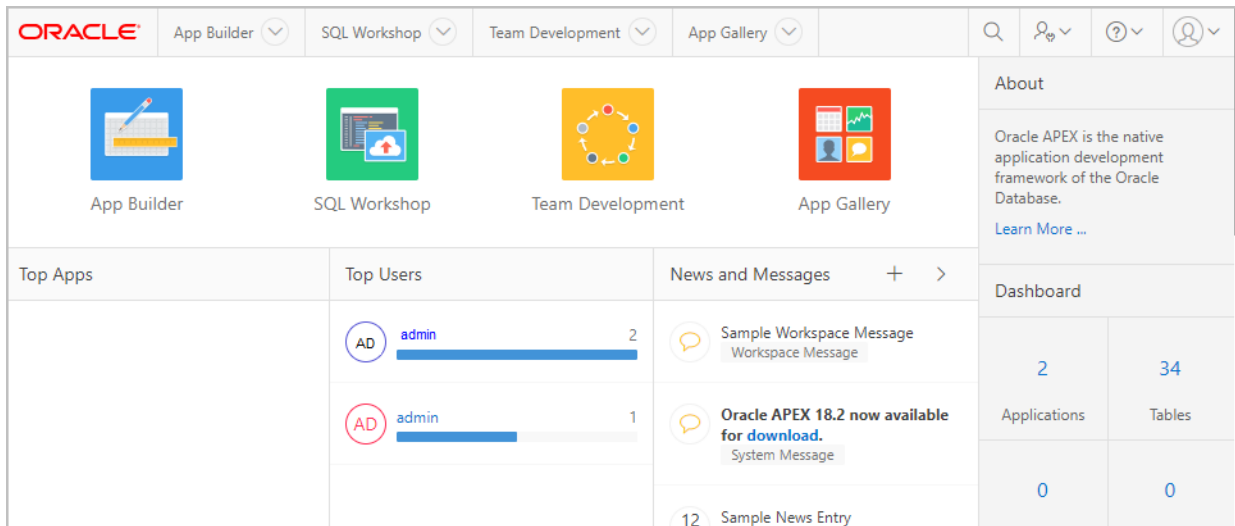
ORACLE App Builder SQL Workshop Team Development App Gallery

App Builder SQL Workshop Team Development App Gallery

About

Oracle APEX is the native application development framework of the Oracle Database.

Learn More ...

Top Apps

Top Users

AD admin 2

AD admin 1

News and Messages

Sample Workspace Message
Workspace Message

Oracle APEX 18.2 now available for download.
System Message

12 Sample News Entry

Dashboard

2
Applications

34
Tables

0

0